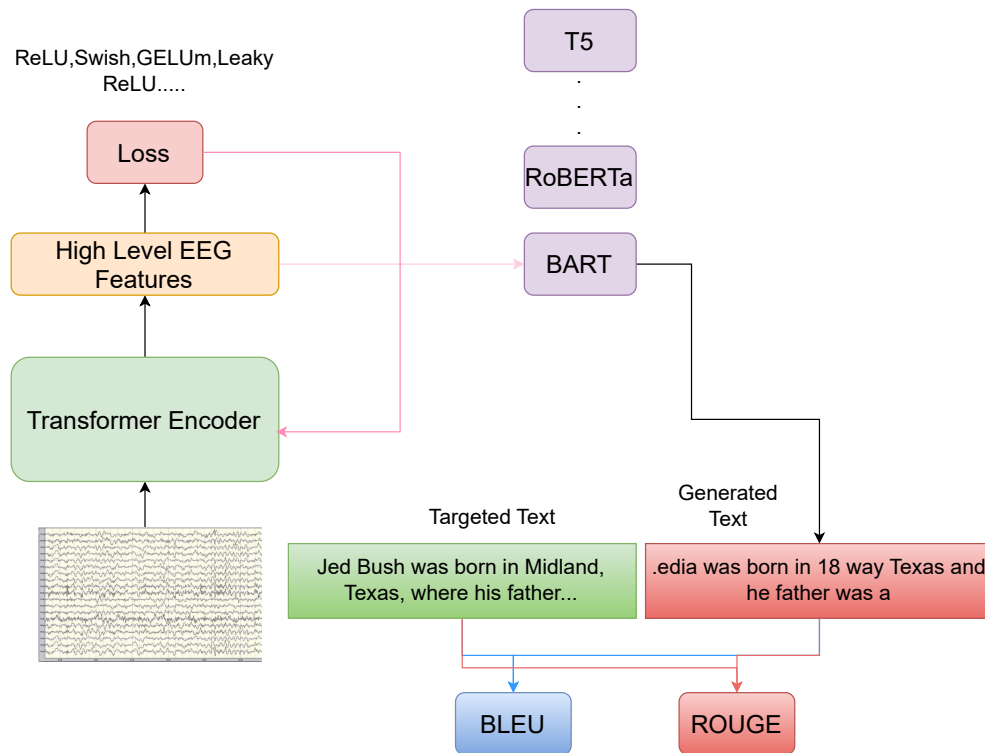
ReLU,Swish,GELUm,Leaky ReLU.....

Loss

High Level EEG Features

Transformer Encoder

T5
.
.
.
RoBERTa

BART

Targeted Text

Jed Bush was born in Midland, Texas, where his father...

Generated Text

.edia was born in 18 way Texas and he father was a

BLEU

ROUGE